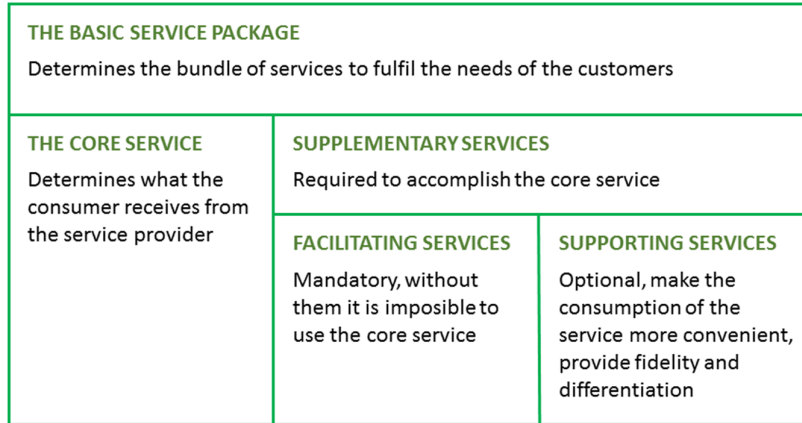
THE BASIC SERVICE PACKAGE

Determines the bundle of services to fulfil the needs of the customers

THE CORE SERVICE

Determines what the consumer receives from the service provider

SUPPLEMENTARY SERVICES

Required to accomplish the core service

FACILITATING SERVICES

Mandatory, without them it is imposible to use the core service

SUPPORTING SERVICES

Optional, make the consumption of the service more convenient, provide fidelity and differentiation